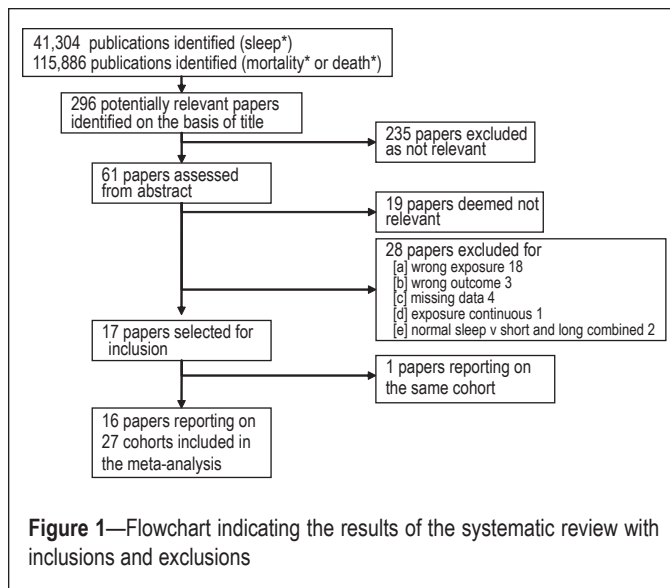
41,304 publications identified (sleep*)
115,886 publications identified (mortality* or death*)

296 potentially relevant papers identified on the basis of title

235 papers excluded as not relevant

61 papers assessed from abstract

19 papers deemed not relevant

28 papers excluded for
[a] wrong exposure 18
[b] wrong outcome 3
[c] missing data 4
[d] exposure continuous 1
[e] normal sleep v short and long combined 2

17 papers selected for inclusion

1 papers reporting on the same cohort

16 papers reporting on 27 cohorts included in the meta-analysis

**Figure 1**—Flowchart indicating the results of the systematic review with inclusions and exclusions